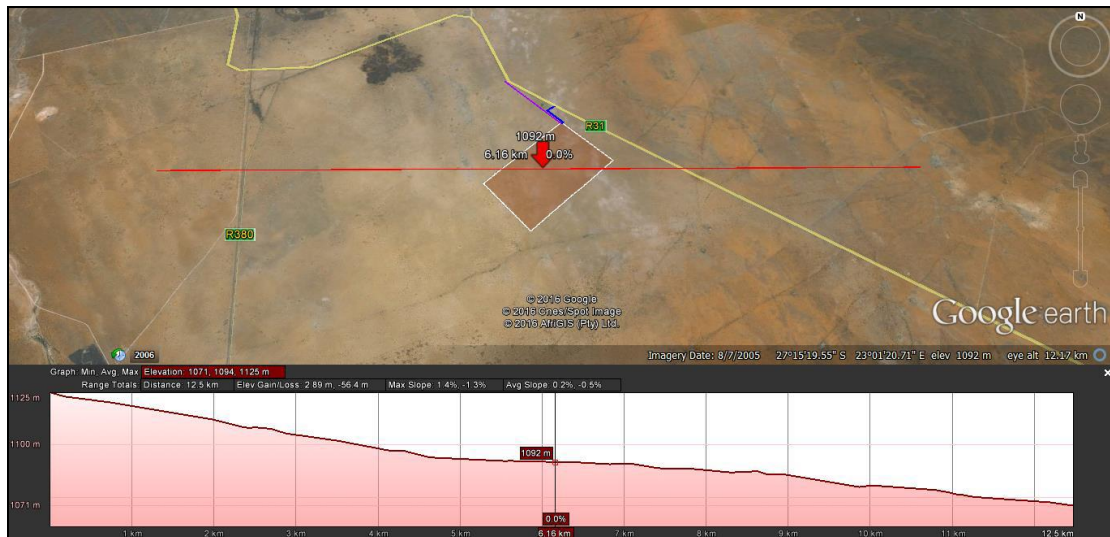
N

1092 m

6.16 km 0.0%

R31

R380

© 2016 Google
© 2016 Cnes/Spot Image
© 2016 AfriGIS (Pty) Ltd.

Google earth

2006

Imagery Date: 8/7/2005 27°15'19.55" S 23°01'20.71" E elev 1092 m eye alt 12.17 km

Graph: Min, Avg, Max Elevation: 1071, 1094, 1125 m

Range Totals: Distance: 12.5 km Elev Gain/Loss: 2.89 m, -56.4 m Max Slope: 1.4%, -1.3% Avg Slope: 0.2%, -0.5%

1125 m

1100 m

1071 m

1092 m

0.0%

1 km 2 km 3 km 4 km 5 km 6.16 km 7 km 8 km 9 km 10 km 11 km 12.5 km